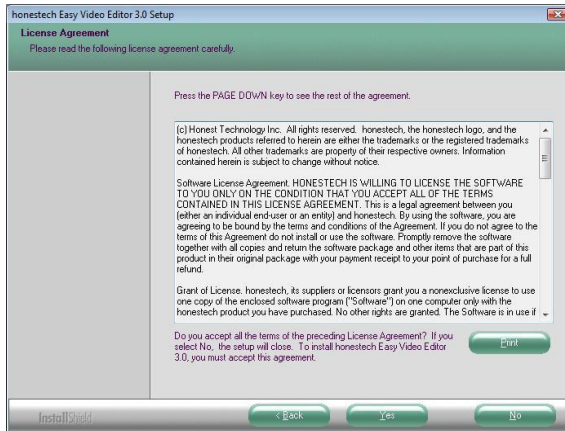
honestech Easy Video Editor 3.0 Setup

License Agreement
Please read the following license agreement carefully.

Press the PAGE DOWN key to see the rest of the agreement.

(c) Honest Technology Inc. All rights reserved. honestech, the honestech logo, and the honestech products referred to herein are either the trademarks or the registered trademarks of honestech. All other trademarks are property of their respective owners. Information contained herein is subject to change without notice.

Software License Agreement. HONESTECH IS WILLING TO LICENSE THE SOFTWARE TO YOU ONLY ON THE CONDITION THAT YOU ACCEPT ALL OF THE TERMS CONTAINED IN THIS LICENSE AGREEMENT. This is a legal agreement between you (either an individual end-user or an entity) and honestech. By using the software, you are agreeing to be bound by the terms and conditions of the Agreement. If you do not agree to the terms of this Agreement do not install or use the software. Promptly remove the software together with all copies and return the software package and other items that are part of this product in their original package with your payment receipt to your point of purchase for a full refund.

Grant of License. honestech, its suppliers or licensors grant you a nonexclusive license to use one copy of the enclosed software program ("Software") on one computer only with the honestech product you have purchased. No other rights are granted. The Software is in use if

Do you accept all the terms of the preceding License Agreement? If you select No, the setup will close. To install honestech Easy Video Editor 3.0, you must accept this agreement.

Print

InstallShield

< Back

Yes

No